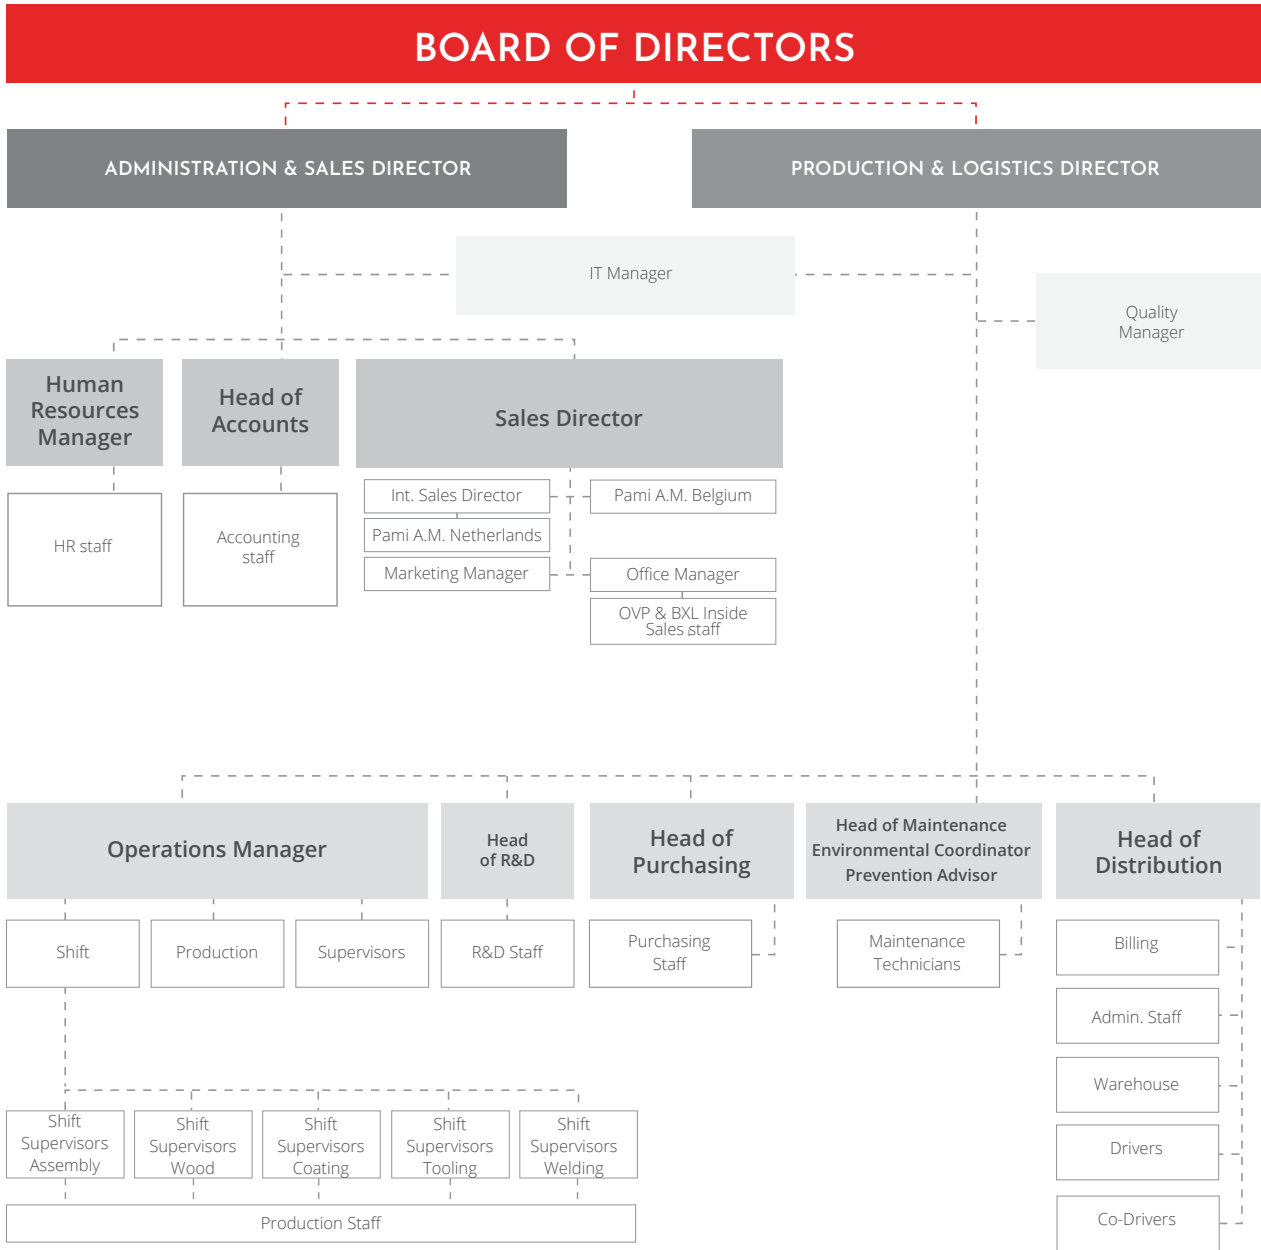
BOARD OF DIRECTORS

ADMINISTRATION & SALES DIRECTOR

PRODUCTION & LOGISTICS DIRECTOR

IT Manager

Quality Manager

Human Resources Manager

Head of Accounts

Sales Director

HR staff

Accounting staff

Int. Sales Director

Pami A.M. Belgium

Pami A.M. Netherlands

Marketing Manager

Office Manager

OVP & BXL Inside Sales staff

Operations Manager

Head of R&D

Head of Purchasing

Head of Maintenance
Environmental Coordinator
Prevention Advisor

Head of Distribution

Shift

Production

Supervisors

R&D Staff

Purchasing Staff

Maintenance Technicians

Billing

Admin. Staff

Warehouse

Drivers

Co-Drivers

Shift Supervisors Assembly

Shift Supervisors Wood

Shift Supervisors Coating

Shift Supervisors Tooling

Shift Supervisors Welding

Production Staff